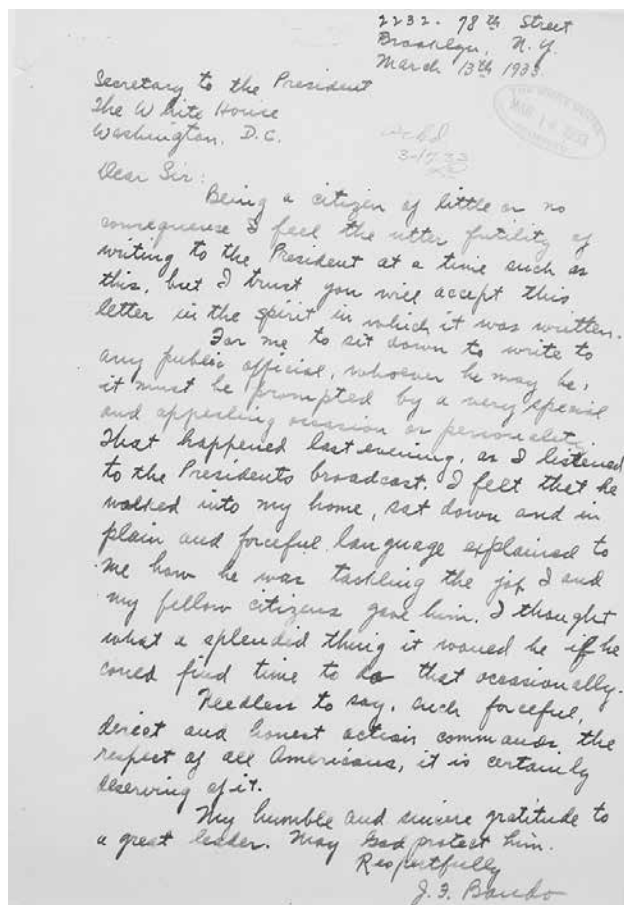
2232. 78th Street
Brooklyn, N.Y.
March 13th 1933.

Secretary to the President
The White House
Washington, D.C.

THE WHITE HOUSE
MAR 14 1933
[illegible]

Ackd
3-17-33
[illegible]

Dear Sir:

Being a citizen of little or no consequence I feel the utter futility of writing to the President at a time such as this, but I trust you will accept this letter in the spirit in which it was written.

For me to sit down to write to any public official, whoever he may be, it must be prompted by a very special and appealing occasion or personality. That happened last evening, as I listened to the Presidents broadcast. I felt that he walked into my home, sat down and in plain and forceful language explained to me how he was tackling the job I and my fellow citizens gave him. I thought what a splendid thing it would be if he could find time to do that occasionally.

Needless to say, such forceful, direct and honest action commands the respect of all Americans, it is certainly deserving of it.

My humble and sincere gratitude to a great leader. May God protect him.

Respectfully
J. J. Bando